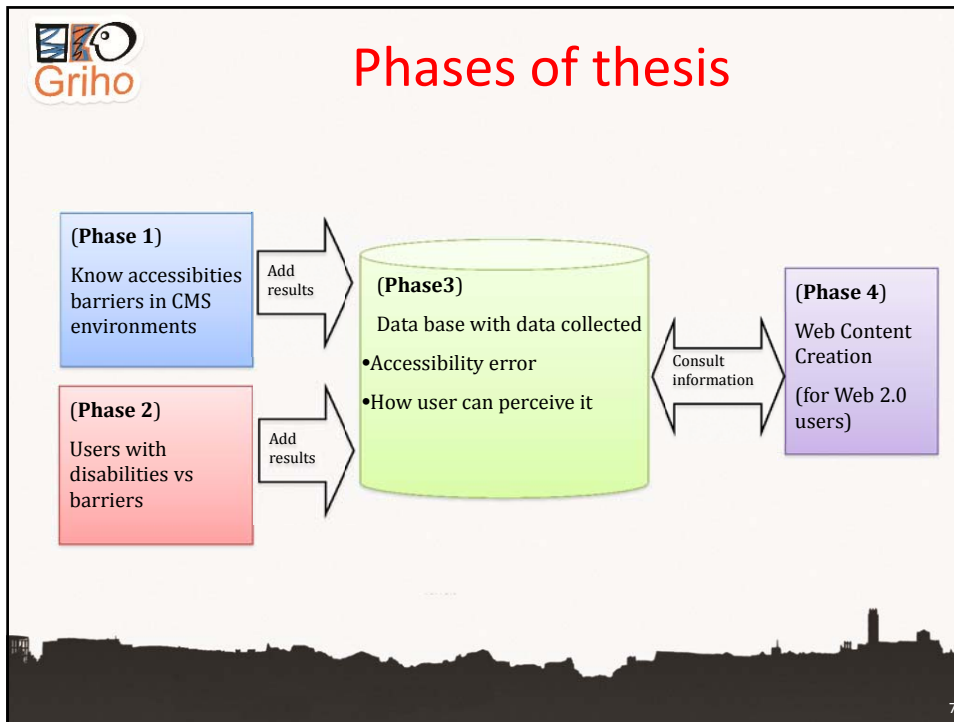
Griho

Phases of thesis

(**Phase 1**)
Know accessibities barriers in CMS environments

Add results

(**Phase 2**)
Users with disabilities vs barriers

Add results

(**Phase3**)
Data base with data collected
•Accessibility error
•How user can perceive it

Consult information

(**Phase 4**)
Web Content Creation
(for Web 2.0 users)

7